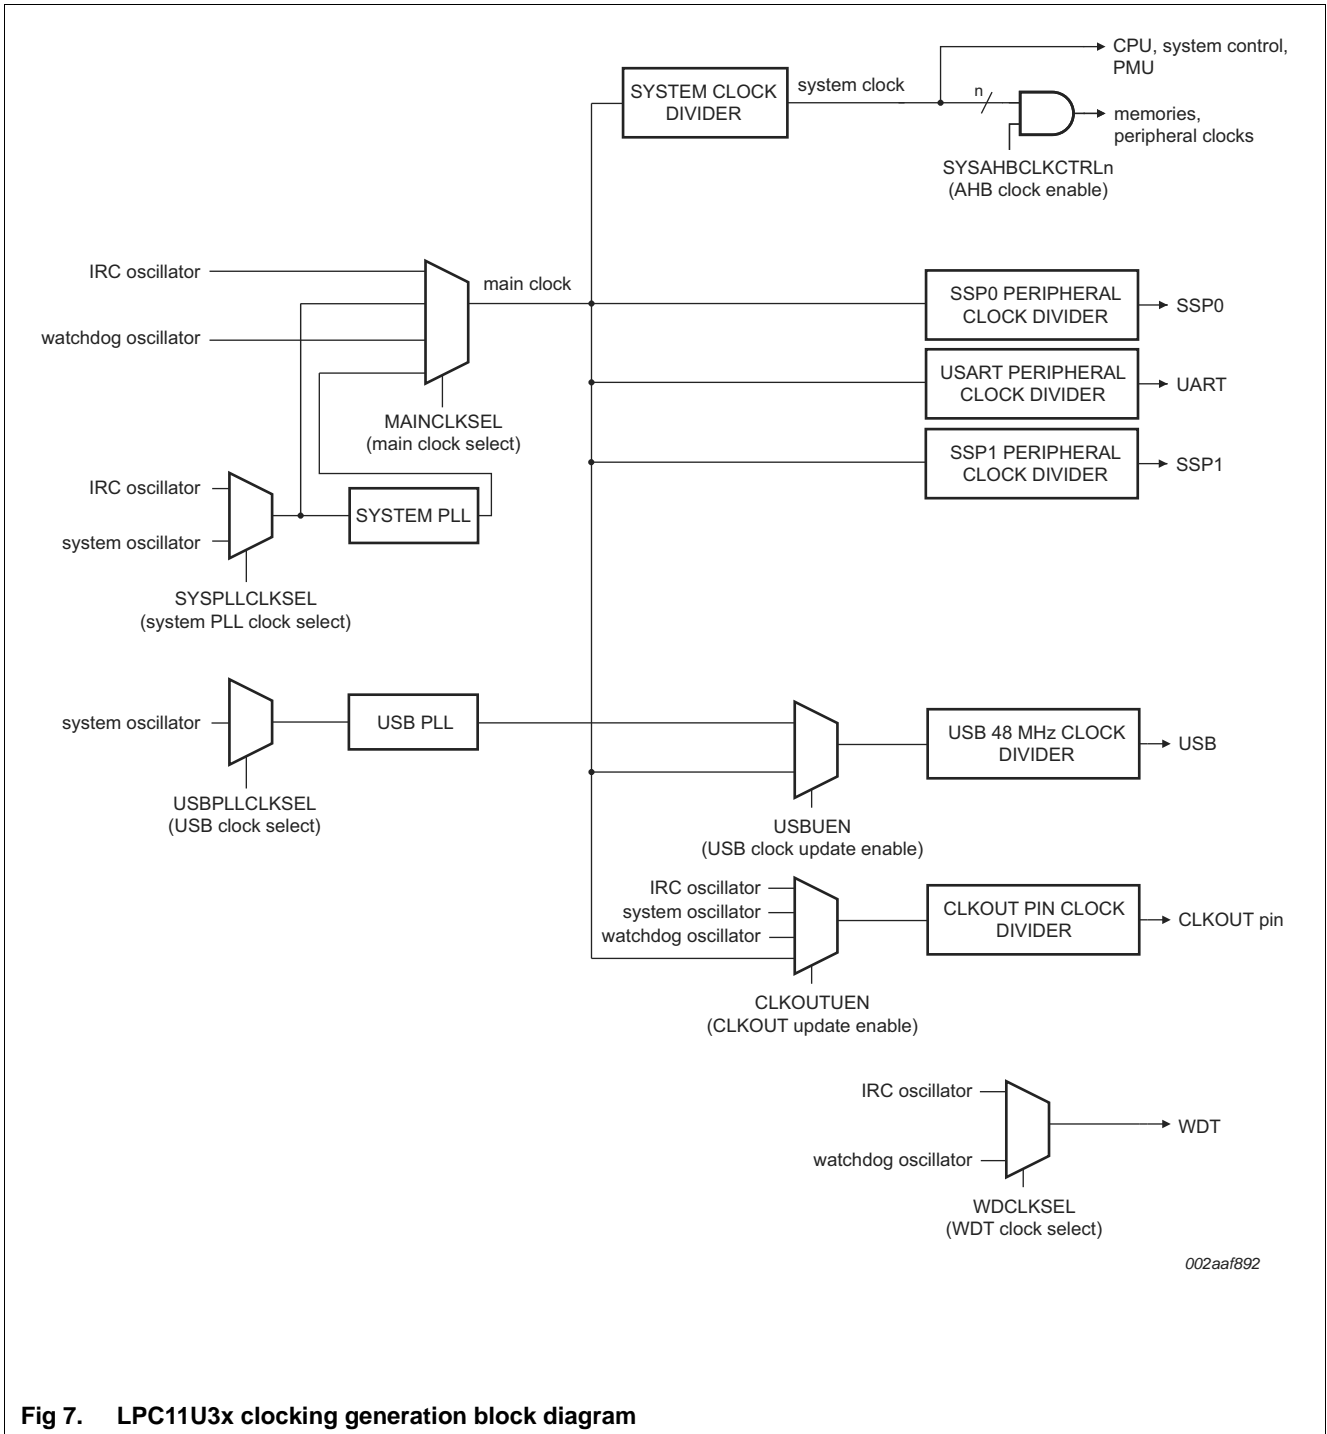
SYSTEM CLOCK DIVIDER

system clock

CPU, system control, PMU

n

memories, peripheral clocks

SYSAHBCLKCTRLn
(AHB clock enable)

IRC oscillator

watchdog oscillator

main clock

MAINCLKSEL
(main clock select)

SSP0 PERIPHERAL CLOCK DIVIDER

SSP0

USART PERIPHERAL CLOCK DIVIDER

UART

SSP1 PERIPHERAL CLOCK DIVIDER

SSP1

IRC oscillator

system oscillator

SYSTEM PLL

SYSPLLCLKSEL
(system PLL clock select)

system oscillator

USB PLL

USBPLLCLKSEL
(USB clock select)

USB 48 MHz CLOCK DIVIDER

USB

USBUEN
(USB clock update enable)

IRC oscillator

system oscillator

watchdog oscillator

CLKOUT PIN CLOCK DIVIDER

CLKOUT pin

CLKOUTUEN
(CLKOUT update enable)

IRC oscillator

watchdog oscillator

WDT

WDCLKSEL
(WDT clock select)

002aaf892

Fig 7. LPC11U3x clocking generation block diagram